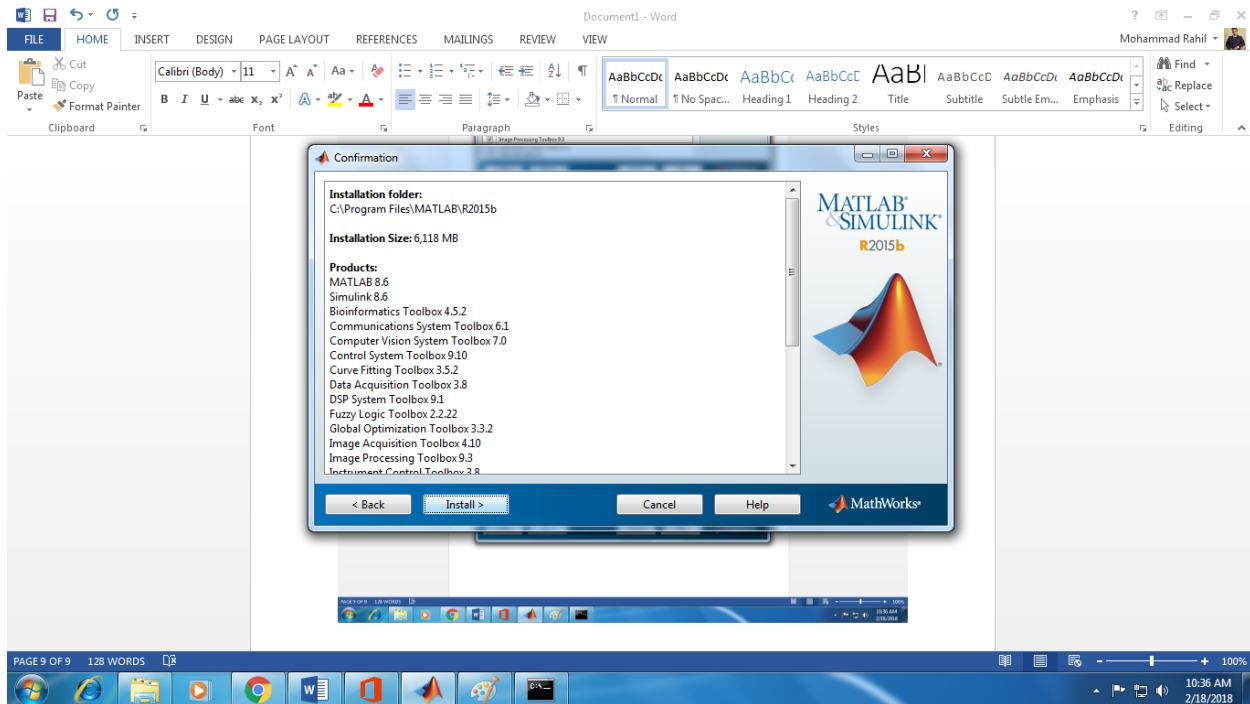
Document1 - Word

? – 

FILE HOME INSERT DESIGN PAGE LAYOUT REFERENCES MAILINGS REVIEW VIEW Mohammad Rahil

Cut
Copy
Paste
Format Painter
Clipboard

Calibri (Body) 11
B I U abc $x_2$ $x^2$
Font

Paragraph

AaBbCcDc ¶ Normal
AaBbCcDc ¶ No Spac...
AaBbCc Heading 1
AaBbCcE Heading 2
AaBI Title
AaBbCcD Subtitle
AaBbCcDc Subtle Em...
AaBbCcDc Emphasis
Styles

Find
Replace
Select
Editing

Confirmation

Installation folder:
C:\Program Files\MATLAB\R2015b

Installation Size: 6,118 MB

Products:
MATLAB 8.6
Simulink 8.6
Bioinformatics Toolbox 4.5.2
Communications System Toolbox 6.1
Computer Vision System Toolbox 7.0
Control System Toolbox 9.10
Curve Fitting Toolbox 3.5.2
Data Acquisition Toolbox 3.8
DSP System Toolbox 9.1
Fuzzy Logic Toolbox 2.2.22
Global Optimization Toolbox 3.3.2
Image Acquisition Toolbox 4.10
Image Processing Toolbox 9.3
Instrument Control Toolbox 3.8

MATLAB®
&SIMULINK®
R2015b

< Back Install > Cancel Help

MathWorks®

PAGE 9 OF 9 128 WORDS

100%

10:36 AM
2/18/2018